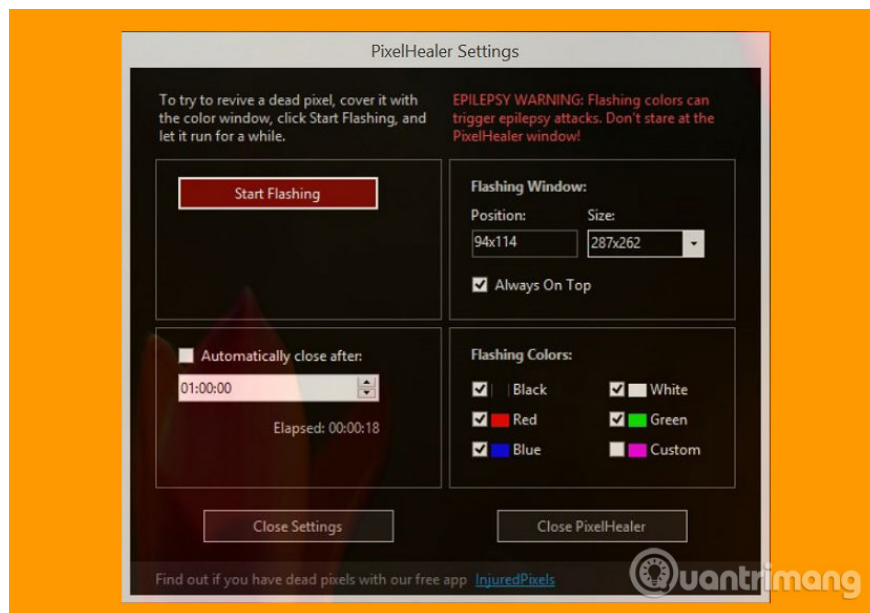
PixelHealer Settings

To try to revive a dead pixel, cover it with the color window, click Start Flashing, and let it run for a while.

EPILEPSY WARNING: Flashing colors can trigger epilepsy attacks. Don't stare at the PixelHealer window!

Start Flashing

Flashing Window:

Position:

94x114

Size:

287x262

Always On Top

Automatically close after:

01:00:00

Elapsed: 00:00:18

Flashing Colors:

Black

White

Red

Green

Blue

Custom

Close Settings

Close PixelHealer

Find out if you have dead pixels with our free app InjuredPixels

quantrimang